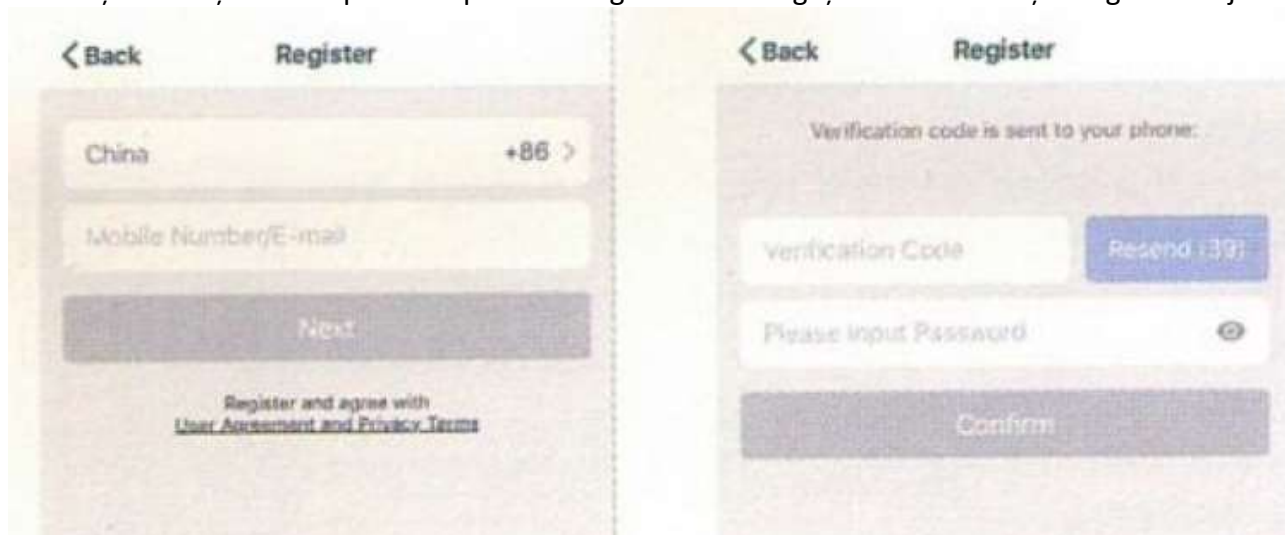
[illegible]

< Back

Register

China

+86 >

Mobile Number/E-mail

Next

Register and agree with
User Agreement and Privacy Terms

< Back

Register

Verification code is sent to your phone:

Verification Code

Resend (39)

Please input Password

Confirm